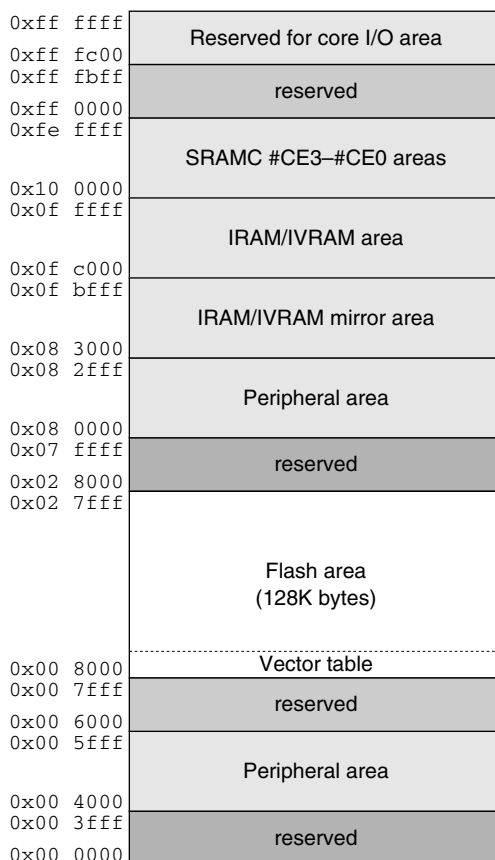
0xff ffff
Reserved for core I/O area
0xff fc00
0xff fbff
reserved
0xff 0000
0xfe ffff
SRAMC #CE3–#CE0 areas
0x10 0000
0x0f ffff
IRAM/IVRAM area
0x0f c000
0x0f bfff
IRAM/IVRAM mirror area
0x08 3000
0x08 2fff
Peripheral area
0x08 0000
0x07 ffff
reserved
0x02 8000
0x02 7fff
Flash area
(128K bytes)
0x00 8000
Vector table
0x00 7fff
reserved
0x00 6000
0x00 5fff
Peripheral area
0x00 4000
0x00 3fff
reserved
0x00 0000